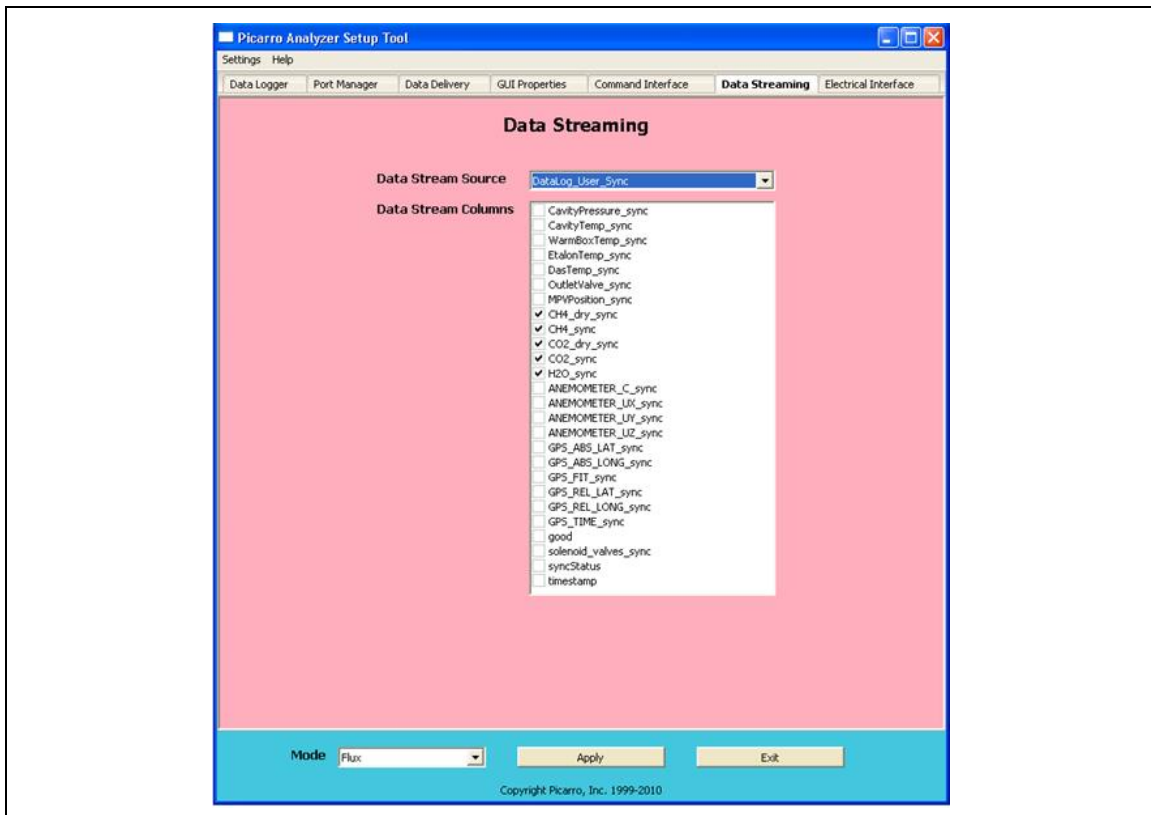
Picarro Analyzer Setup Tool

Settings Help

Data Logger | Port Manager | Data Delivery | GUI Properties | Command Interface | Data Streaming | Electrical Interface

Data Streaming

Data Stream Source DataLog_User_Sync

Data Stream Columns

CavityPressure_sync
CavityTemp_sync
WarmBoxTemp_sync
EtalonTemp_sync
DasTemp_sync
OutletValve_sync
MPVPosition_sync
✔ CH4_dry_sync
✔ CH4_sync
✔ CO2_dry_sync
✔ CO2_sync
✔ H2O_sync
ANEMOMETER_C_sync
ANEMOMETER_UX_sync
ANEMOMETER_UY_sync
ANEMOMETER_UZ_sync
GPS_ABS_LAT_sync
GPS_ABS_LONG_sync
GPS_FIT_sync
GPS_REL_LAT_sync
GPS_REL_LONG_sync
GPS_TIME_sync
good
solenoid_valves_sync
syncStatus
timestamp

Mode Flux

Apply

Exit

Copyright Picarro, Inc. 1999-2010